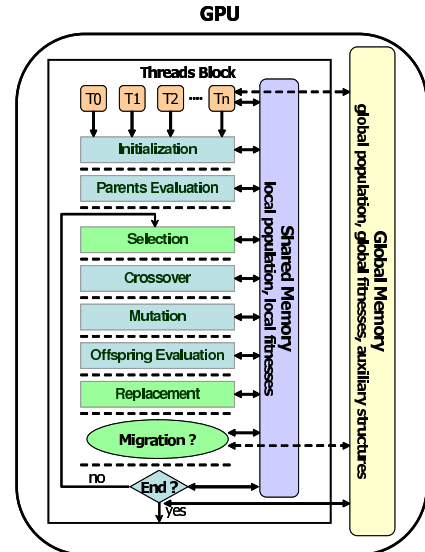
GPU

Threads Block

T0 T1 T2 .... Tn

Initialization

Parents Evaluation

Selection

Crossover

Mutation

Offspring Evaluation

Replacement

Migration ?

no

End ?

yes

Shared Memory
local population, local fitnesses

Global Memory
global population, global fitnesses, auxiliary structures